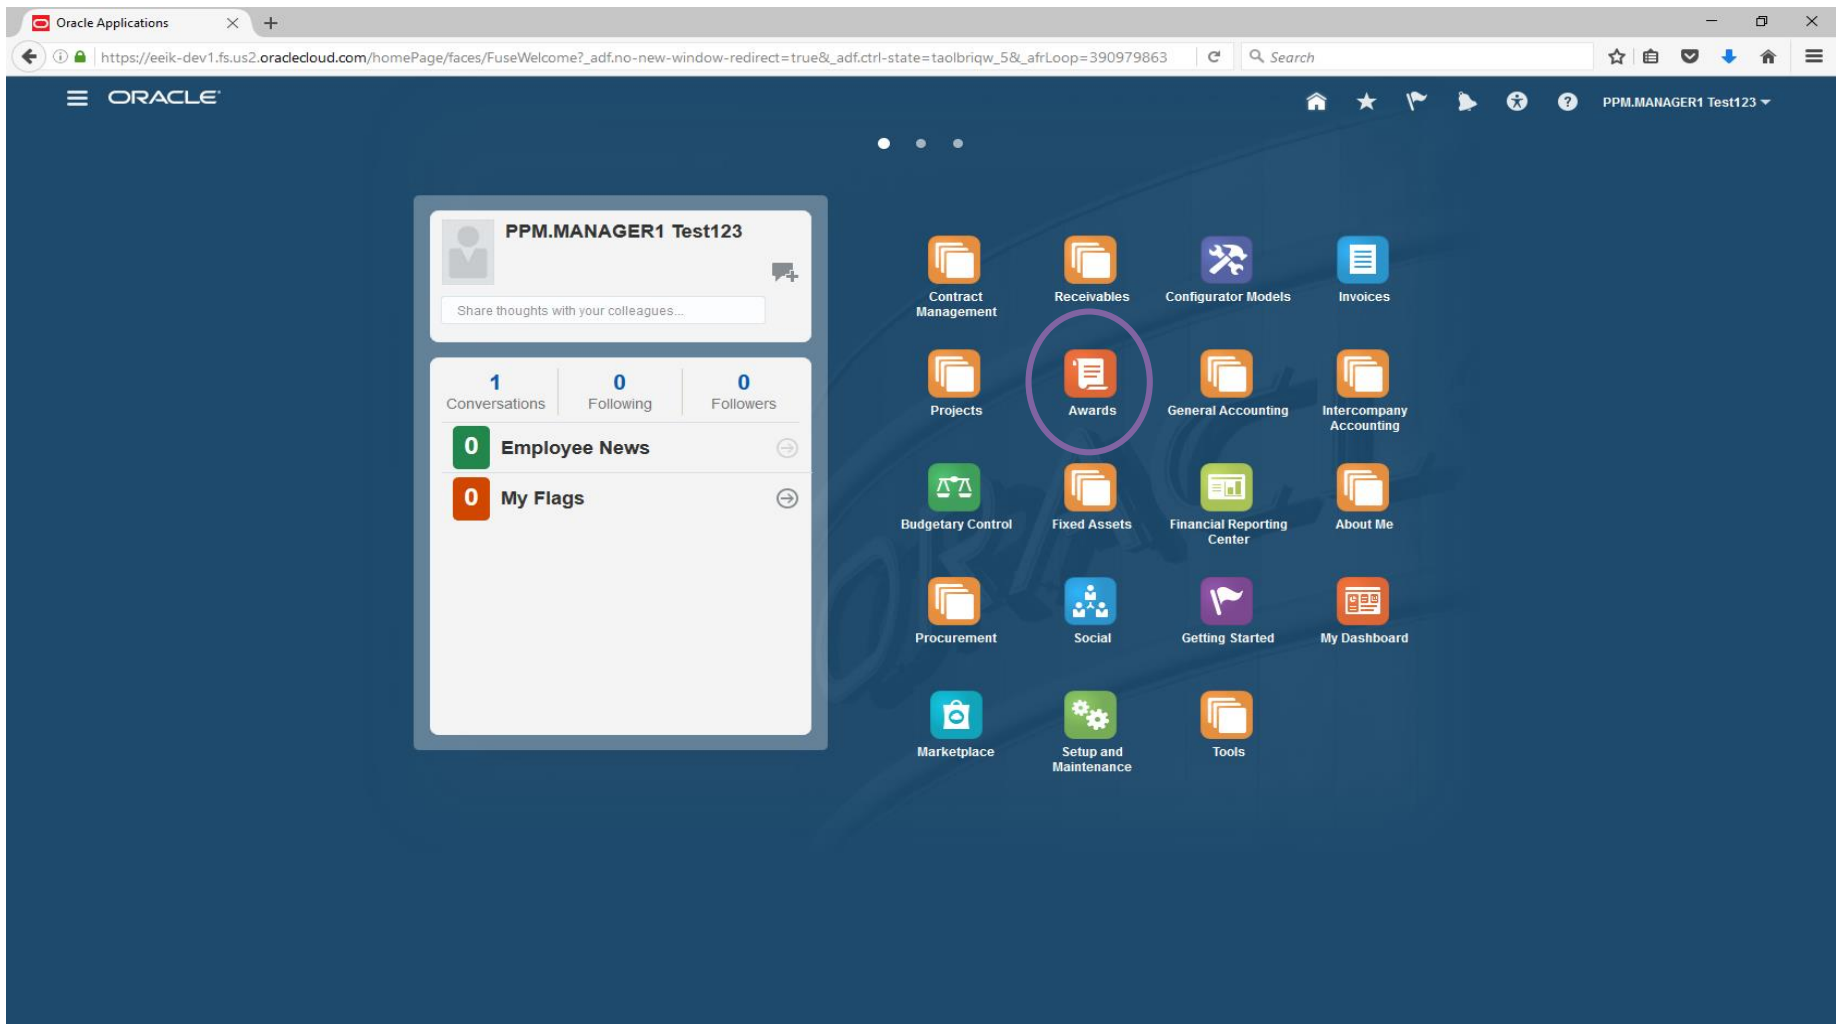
Oracle Applications

https://eeik-dev1.fs.us2.oraclecloud.com/homePage/faces/FuseWelcome?_adf.no-new-window-redirect=true&_adf.ctrl-state=taolbriqw_5&_afrLoop=390979863

Search

ORACLE

PPM.MANAGER1 Test123

PPM.MANAGER1 Test123

Share thoughts with your colleagues...

1 Conversations

0 Following

0 Followers

0 Employee News

0 My Flags

Contract Management

Receivables

Configurator Models

Invoices

Projects

Awards

General Accounting

Intercompany Accounting

Budgetary Control

Fixed Assets

Financial Reporting Center

About Me

Procurement

Social

Getting Started

My Dashboard

Marketplace

Setup and Maintenance

Tools